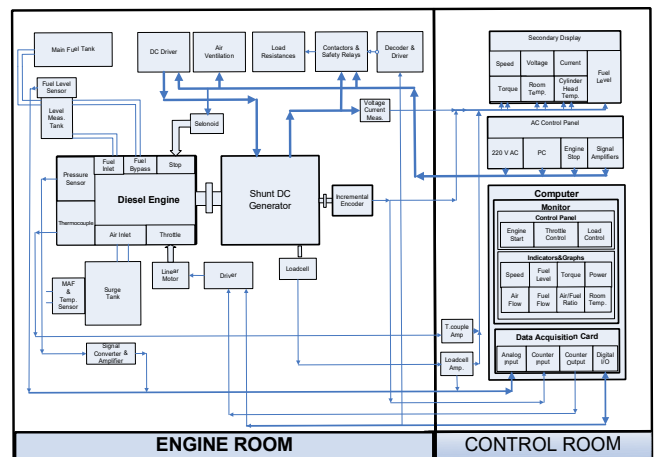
Main Fuel Tank

DC Driver

Air Ventilation

Load Resistances

Contactors & Safety Relays

Decoder & Driver

Fuel Level Sensor

Level Meas. Tank

Selenoid

Voltage Current Meas.

Pressure Sensor

Fuel Inlet

Fuel Bypass

Stop

Diesel Engine

Thermocouple

Air Inlet

Throttle

Shunt DC Generator

Incremental Encoder

MAF & Temp. Sensor

Surge Tank

Linear Motor

Driver

Loadcell

Signal Converter & Amplifier

T.couple Amp

Loadcell Amp.

Secondary Display

Speed

Voltage

Current

Fuel Level

Torque

Room Temp.

Cylinder Head Temp.

AC Control Panel

220 V AC

PC

Engine Stop

Signal Amplifiers

Computer

Monitor

Control Panel

Engine Start

Throttle Control

Load Control

Indicators&Graphs

Speed

Fuel Level

Torque

Power

Air Flow

Fuel Flow

Air/Fuel Ratio

Room Temp.

Data Acquisition Card

Analog input

Counter input

Counter Output

Digital I/O

ENGINE ROOM

CONTROL ROOM